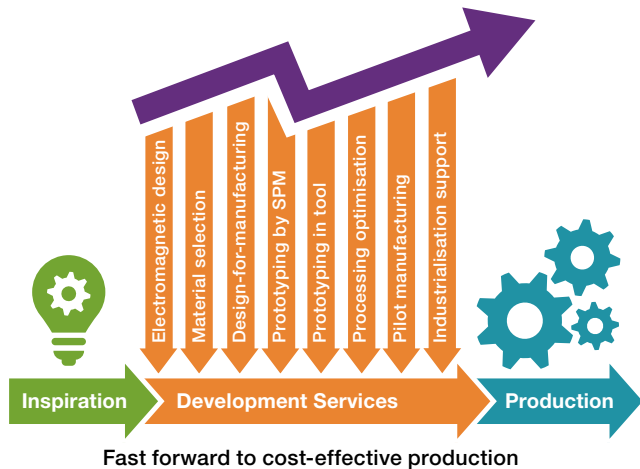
Electromagnetic design

Material selection

Design-for-manufacturing

Prototyping by SPM

Prototyping in tool

Processing optimisation

Pilot manufacturing

Industrialisation support

Inspiration

Development Services

Production

Fast forward to cost-effective production